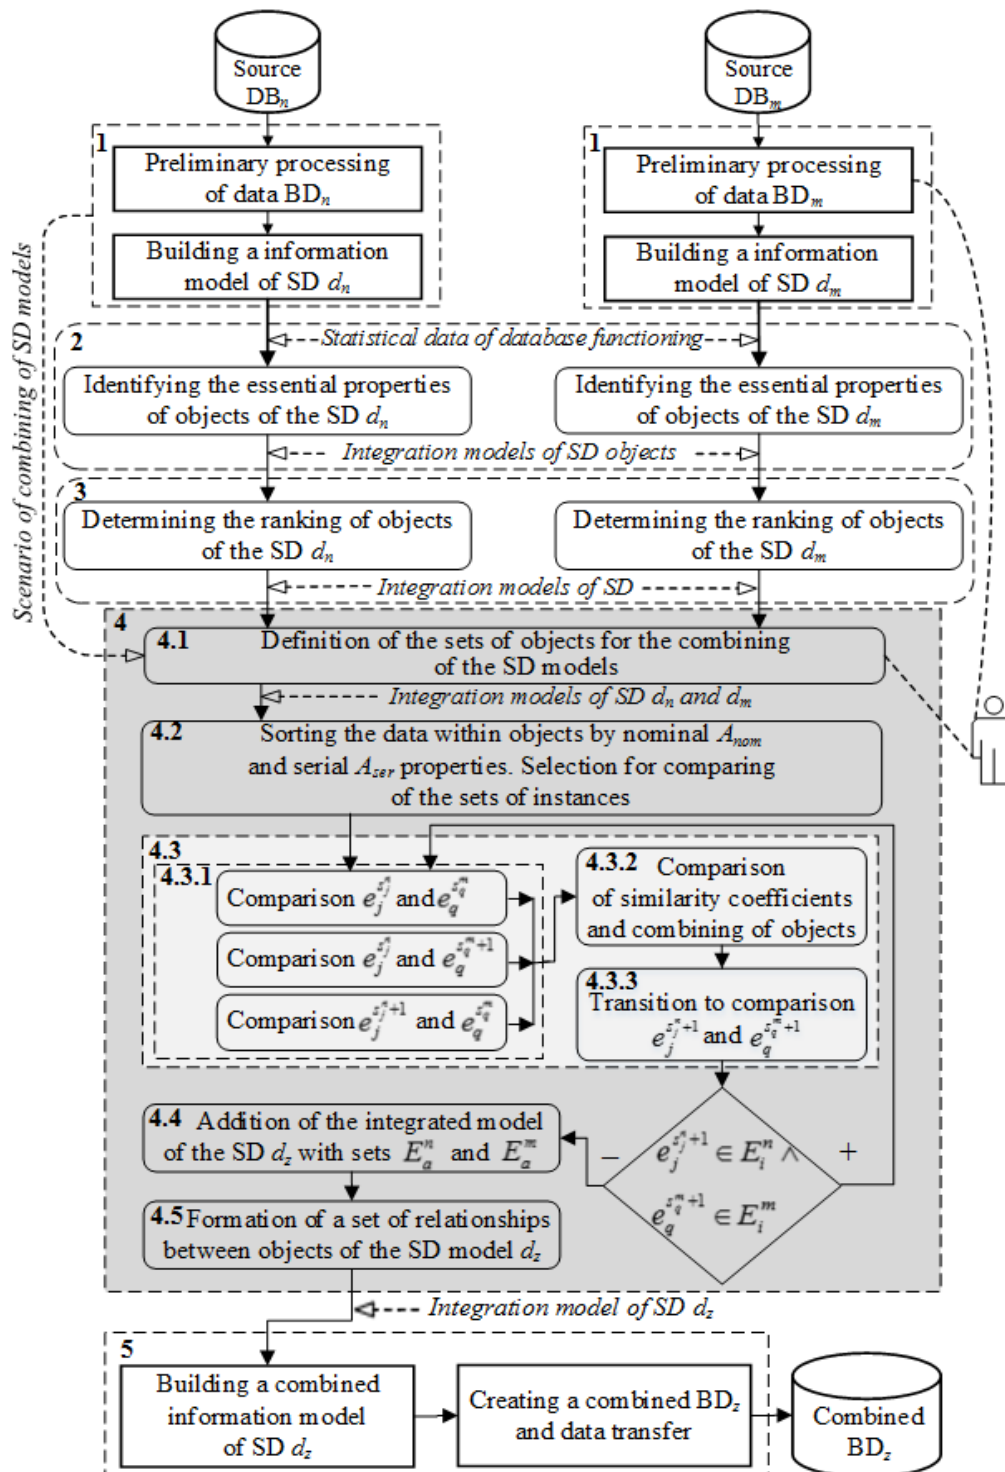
Source DB$_n$

Source DB$_m$

1

Preliminary processing of data BD$_n$

Building a information model of SD $d_n$

1

Preliminary processing of data BD$_m$

Building a information model of SD $d_m$

Scenario of combining of SD models

2

Statistical data of database functioning

Identifying the essential properties of objects of the SD $d_n$

Identifying the essential properties of objects of the SD $d_m$

Integration models of SD objects

3

Determining the ranking of objects of the SD $d_n$

Determining the ranking of objects of the SD $d_m$

Integration models of SD

4

4.1 Definition of the sets of objects for the combining of the SD models

Integration models of SD $d_n$ and $d_m$

4.2 Sorting the data within objects by nominal $A_{nom}$ and serial $A_{ser}$ properties. Selection for comparing of the sets of instances

4.3

4.3.1

Comparison $e_j^{s_j^n}$ and $e_q^{s_q^m}$

Comparison $e_j^{s_j^n}$ and $e_q^{s_q^m+1}$

Comparison $e_j^{s_j^n+1}$ and $e_q^{s_q^m}$

4.3.2 Comparison of similarity coefficients and combining of objects

4.3.3 Transition to comparison $e_j^{s_j^n+1}$ and $e_q^{s_q^m+1}$

4.4 Addition of the integrated model of the SD $d_z$ with sets $E_a^n$ and $E_a^m$

–

$e_j^{s_j^n+1} \in E_i^n \wedge$ $e_q^{s_q^m+1} \in E_i^m$

+

4.5 Formation of a set of relationships between objects of the SD model $d_z$

Integration model of SD $d_z$

5

Building a combined information model of SD $d_z$

Creating a combined BD$_z$ and data transfer

Combined BD$_z$